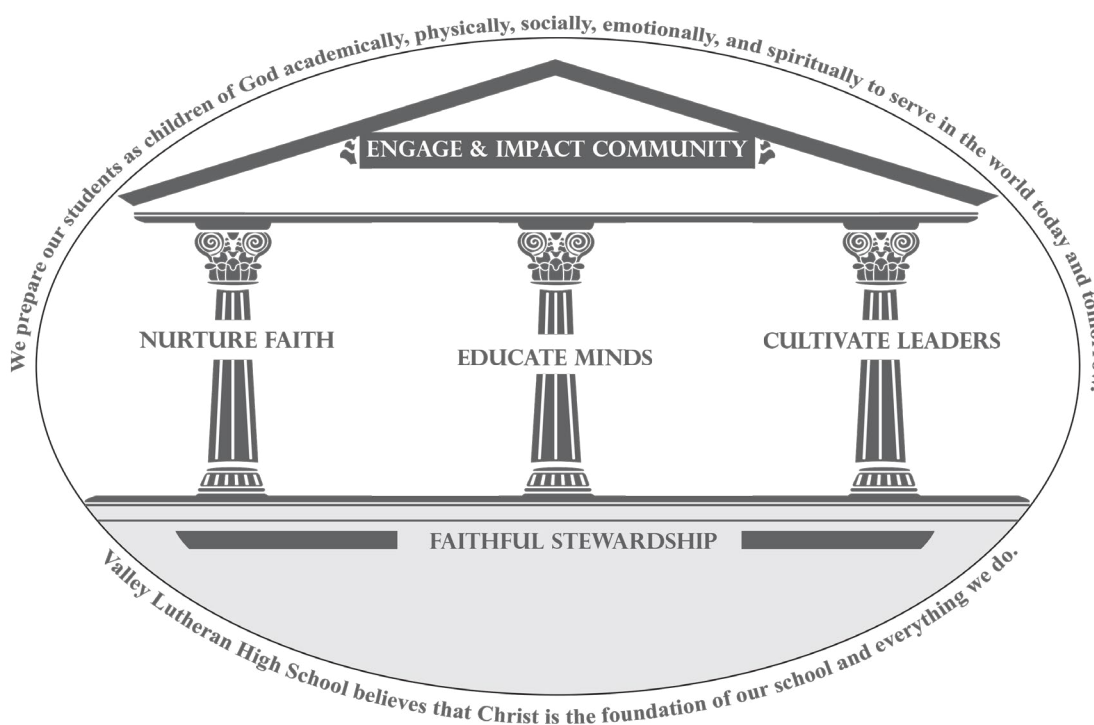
We prepare our students as children of God academically, physically, socially, emotionally, and spiritually to serve in the world today and tomorrow.

ENGAGE & IMPACT COMMUNITY

NURTURE FAITH

EDUCATE MINDS

CULTIVATE LEADERS

FAITHFUL STEWARDSHIP

Valley Lutheran High School believes that Christ is the foundation of our school and everything we do.